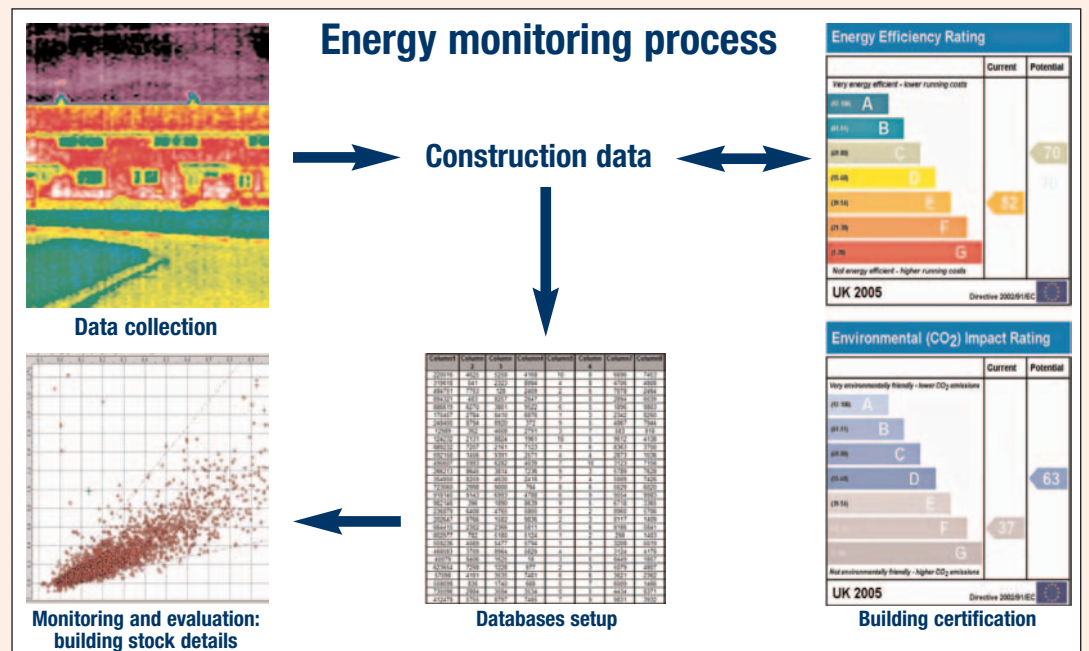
Energy monitoring process

Data collection

Construction data

Energy Efficiency Rating

| | Current | Potential |
|---|---|---|
| Very energy efficient - lower running costs | | |
| A | | |
| B | | |
| C | | 70 |
| D | | |
| E | 52 | |
| F | | |
| G | | |
| Not energy efficient - higher running costs | | |

UK 2005 Directive 2002/91/EC

Environmental ($CO_2$) Impact Rating

| | Current | Potential |
|---|---|---|
| Very environmentally friendly - lower $CO_2$ emissions | | |
| A | | |
| B | | |
| C | | |
| D | | 63 |
| E | | |
| F | 37 | |
| G | | |
| Not environmentally friendly - higher $CO_2$ emissions | | |

UK 2005 Directive 2002/91/EC

Monitoring and evaluation: building stock details

Databases setup

Building certification